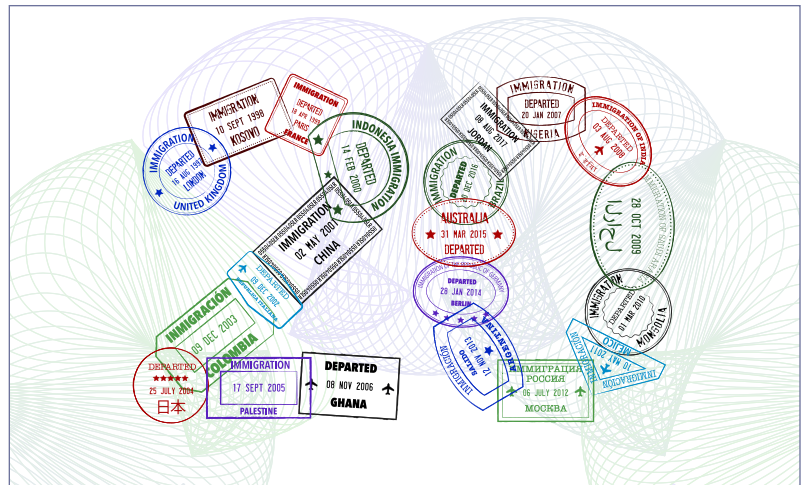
IMMIGRATION
DEPARTED
16 AUG 1997
LONDON
UNITED KINGDOM

IMMIGRATION
10 SEPT 1998
KOSOVO

IMMIGRATION
DEPARTED
15 APR 1999
PARIS
FRANCE

INDONESIA IMMIGRATION
DEPARTED
14 FEB 2000

IMMIGRATION
02 MAY 2001
CHINA

DEPARTED
08 DEC 2002
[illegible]

IMMIGRACIÓN
09 DEC 2003
COLOMBIA

DEPARTED
25 JULY 2004
日本

IMMIGRATION
17 SEPT 2005
PALESTINE

DEPARTED
08 NOV 2006
GHANA

IMMIGRATION
DEPARTED
20 JAN 2007
NIGERIA

IMMIGRATION OF INDIA
DEPARTED
03 APR 2008

28 OCT 2009
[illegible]

IMMIGRATION
01 MAR 2010
MONGOLIA

MEXICO
10 MAY 2011
IMMIGRATION

IMMIGRATION
06 JULY 2012
MOCKBA

IMMIGRATION
12 NOV 2013
BAHAMAS

DEPARTED
28 JAN 2014
BERLIN

AUSTRALIA
31 MAR 2015
DEPARTED

IMMIGRATION
DEPARTED
10 DEC 2016

IMMIGRATION
08 AUG 2017
JORDAN

ИММИГРАЦИЯ
РОССИЯ
06 JULY 2012
МОСКВА